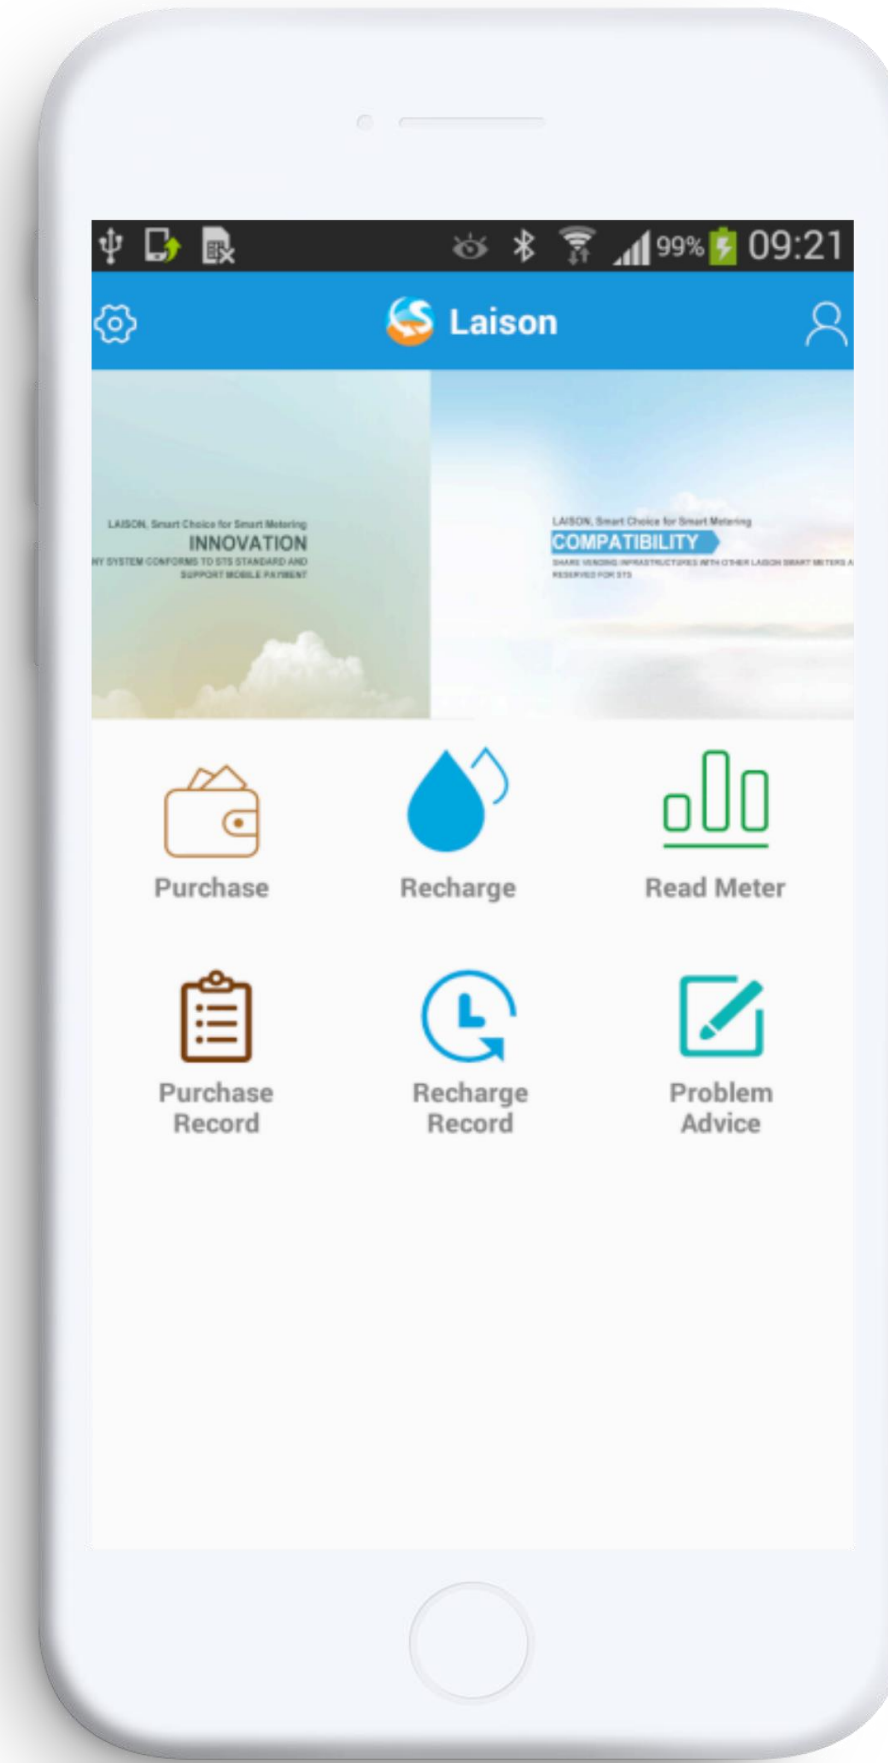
99% 09:21

Laison

LAISON, Smart Choice for Smart Metering
INNOVATION
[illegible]Y SYSTEM CONFORMS TO STS STANDARD AND SUPPORT MOBILE PAYMENT

LAISON, Smart Choice for Smart Metering
COMPATIBILITY
SHARE VENDING INFRASTRUCTURES WITH OTHER LAISON SMART METERS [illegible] RESERVED FOR STS

Purchase

Recharge

Read Meter

Purchase Record

Recharge Record

Problem Advice